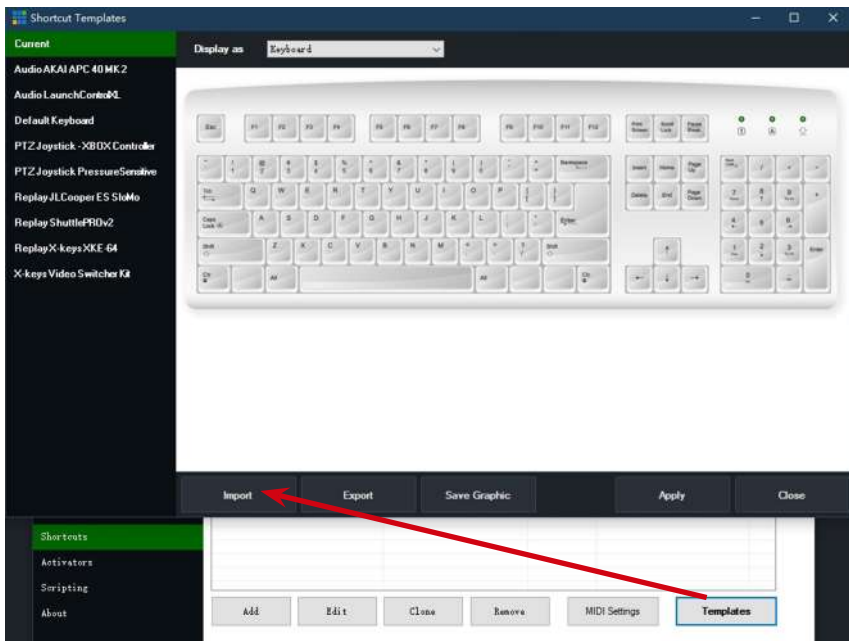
Shortcut Templates

Current
Audio AKAI APC 40 MK2
Audio LaunchControlXL
Default Keyboard
PTZ Joystick - XBOX Controller
PTZ Joystick PressureSensitive
Replay JLCooper ES SloMo
Replay ShuttlePROv2
Replay X-keys XKE-64
X-keys Video Switcher Kit

Display as Keyboard

Esc F1 F2 F3 F4 F5 F6 F7 F8 F9 F10 F11 F12 Print Screen Scroll Lock Pause Break
Backspace Insert Home Page Up Num Lock
Tab Q W E R T Y U I O P Delete End Page Down 7 8 9 +
Caps Lock A S D F G H J K L Enter 4 5 6
Shift Z X C V B N M Shift 1 2 3 Enter
Ctrl Alt Alt Ctrl 0

Import Export Save Graphic Apply Close

Shortcuts
Activators
Scripting
About

Add Edit Clone Remove MIDI Settings Templates